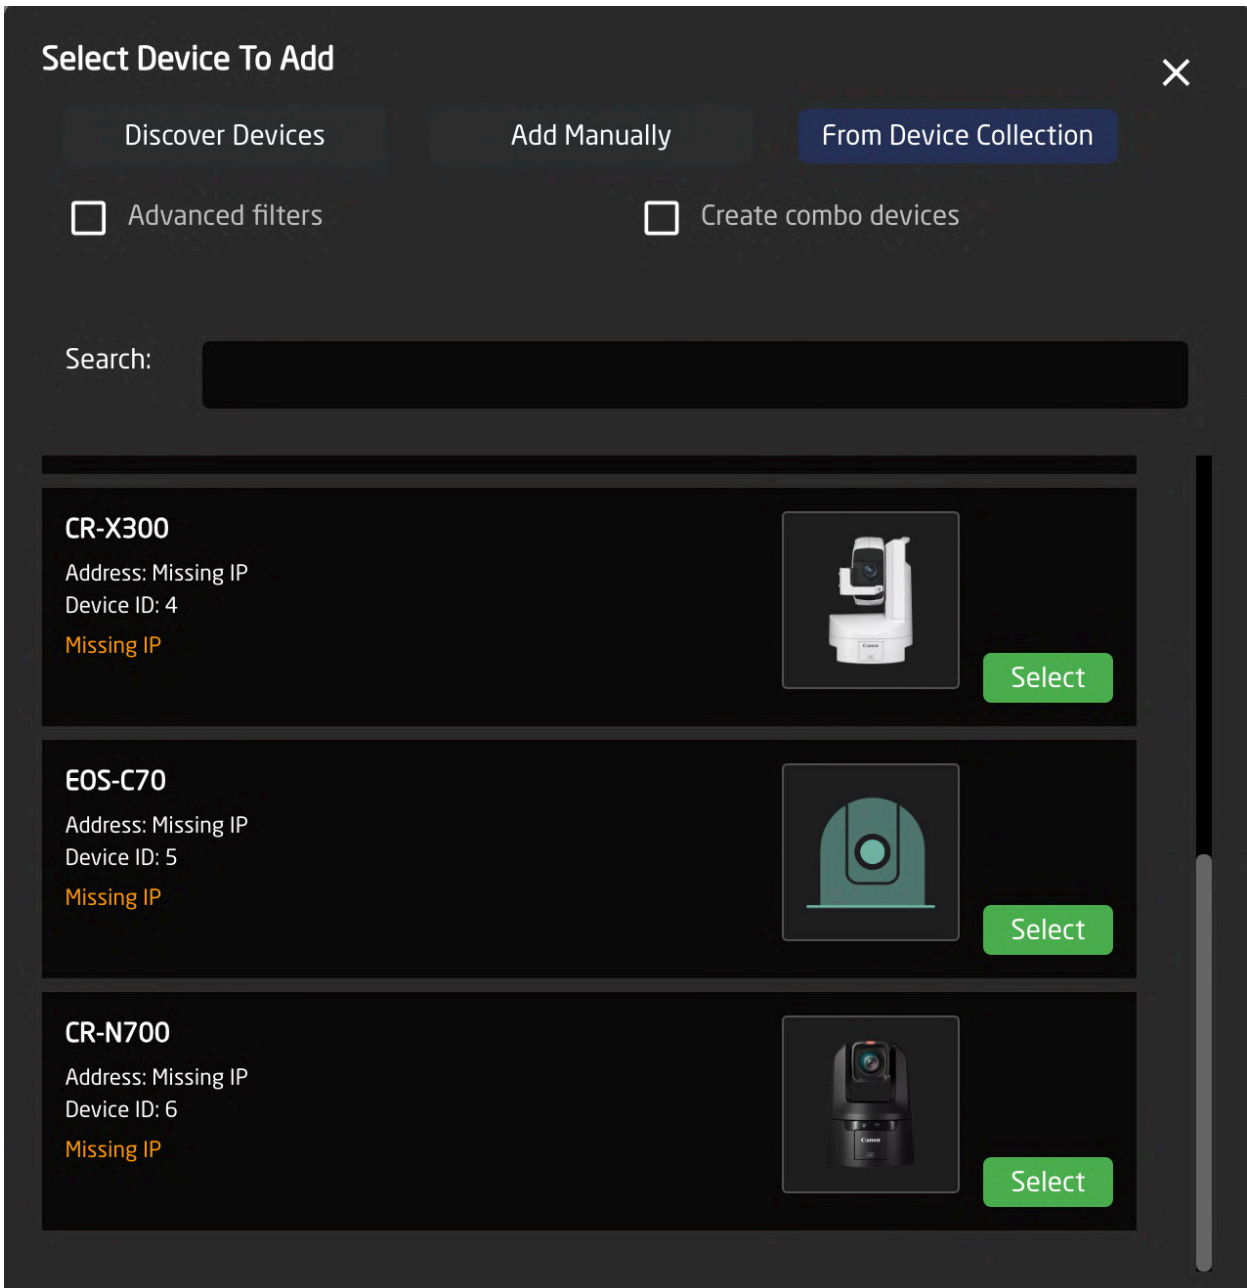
Select Device To Add

×

Discover Devices

Add Manually

From Device Collection

Advanced filters

Create combo devices

Search:

CR-X300
Address: Missing IP
Device ID: 4
Missing IP

Select

EOS-C70
Address: Missing IP
Device ID: 5
Missing IP

Select

CR-N700
Address: Missing IP
Device ID: 6
Missing IP

Select